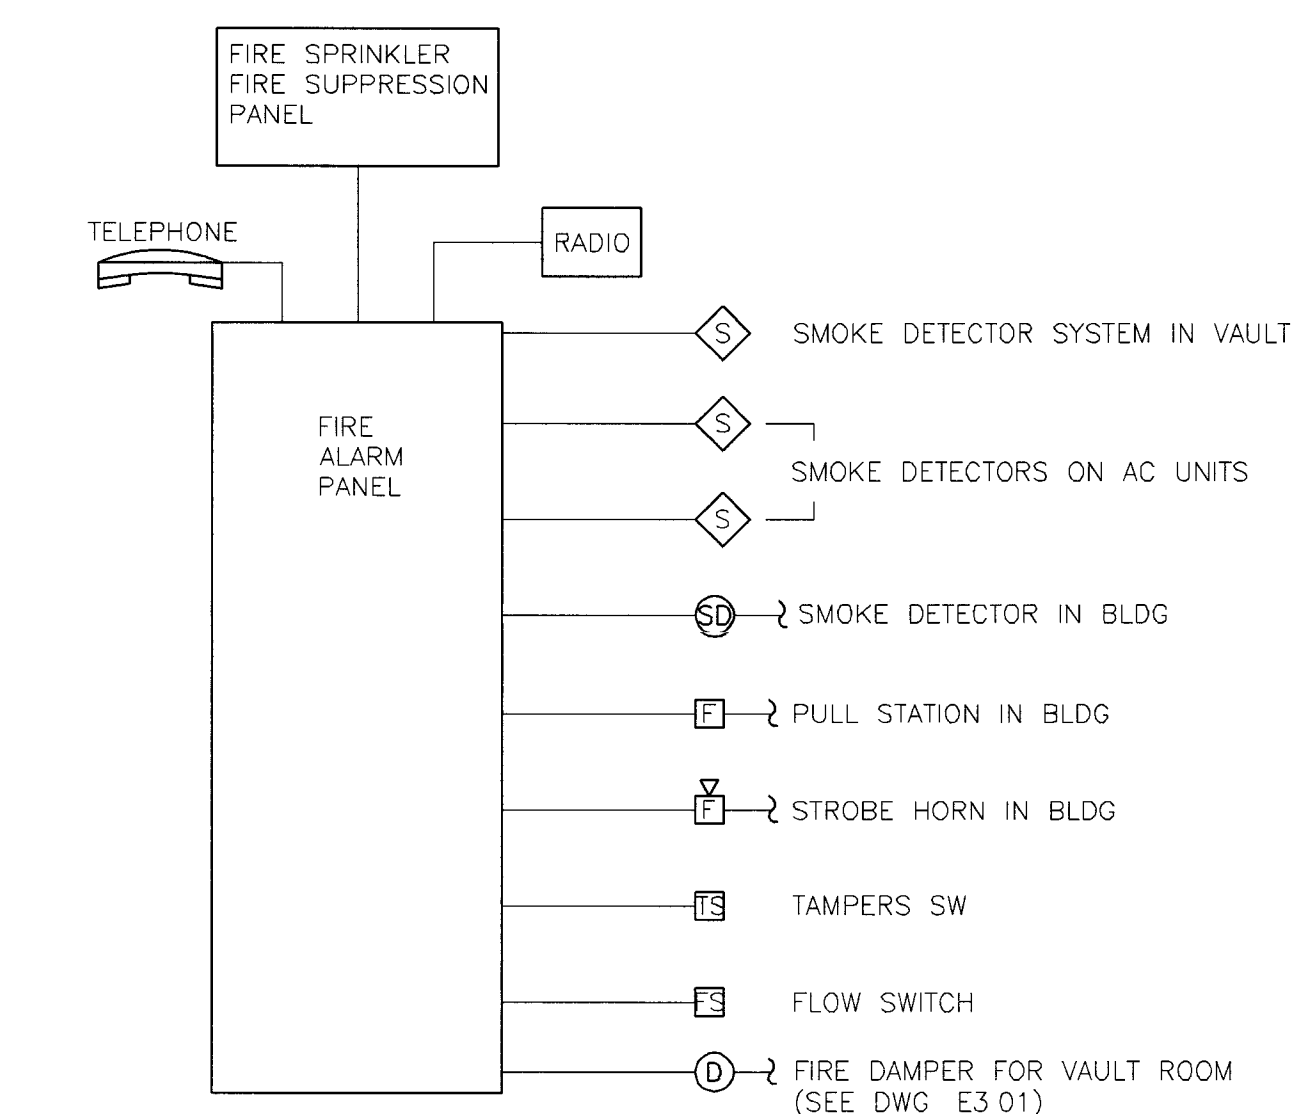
FIRE SPRINKLER
FIRE SUPPRESSION
PANEL

TELEPHONE

RADIO

FIRE
ALARM
PANEL

S SMOKE DETECTOR SYSTEM IN VAULT

S
SMOKE DETECTORS ON AC UNITS
S

SD SMOKE DETECTOR IN BLDG

F PULL STATION IN BLDG

F STROBE HORN IN BLDG

TS TAMPERS SW

FS FLOW SWITCH

D FIRE DAMPER FOR VAULT ROOM
(SEE DWG E3 01)